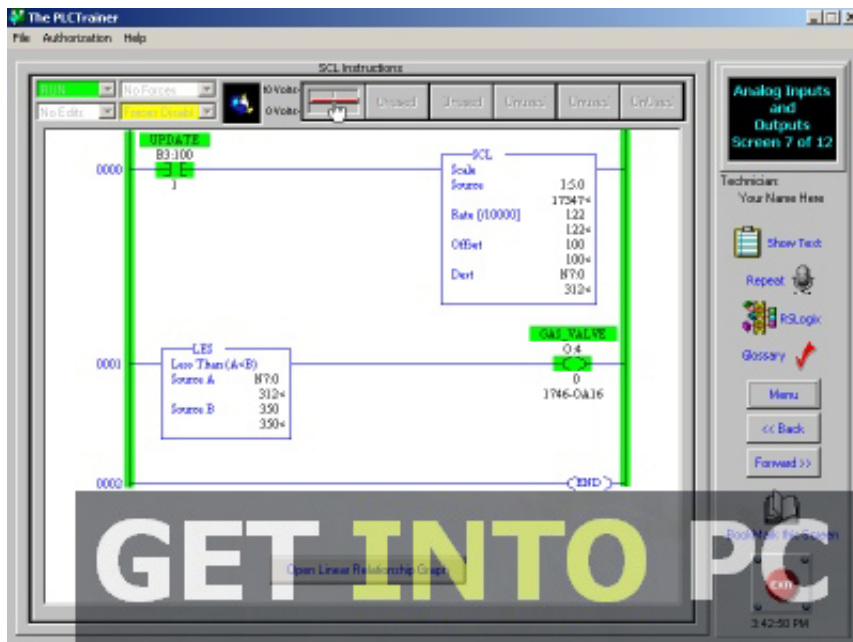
The PLCTrainer
File Authorization Help

SCL Instructions

RUN
No Forces
No Edits
Forces Disabled
10 Volts
0 Volts
Unused
Unused
Unused
Unused
UnUsed

Analog Inputs and Outputs Screen 7 of 12

Technician:
Your Name Here

UPDATE
B3:100
1

0000

SCL
Scale
Source I:5.0
17347<
Rate [/10000] 122
122<
Offset 100
100<
Dest N7:0
312<

0001

LES
Less Than (A<B)
Source A N7:0
312<
Source B 350
350<

GAS_VALVE
O:4
0
1746-OA16

0002

END

Show Text
Repeat
RSLogix
Glossary
Menu
<< Back
Forward >>
BookMark this Screen
Exit

Open Linear Relationship Graph

GET INTO PC

3:42:50 PM